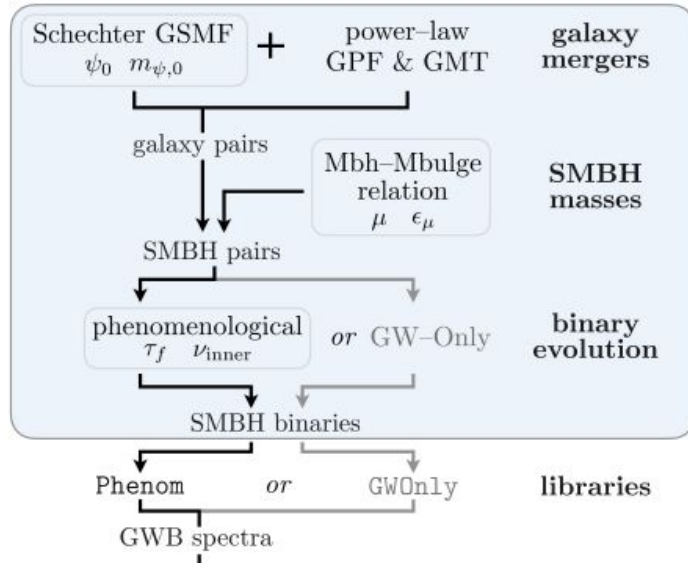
Schechter GSMF
$\psi_0$ $m_{\psi,0}$

+

power–law
GPF & GMT

galaxy mergers

galaxy pairs

Mbh–Mbulge relation
$\mu$ $\epsilon_\mu$

SMBH masses

SMBH pairs

phenomenological
$\tau_f$ $\nu_{\text{inner}}$

or GW–Only

binary evolution

SMBH binaries

Phenom or GWOnly

libraries

GWB spectra